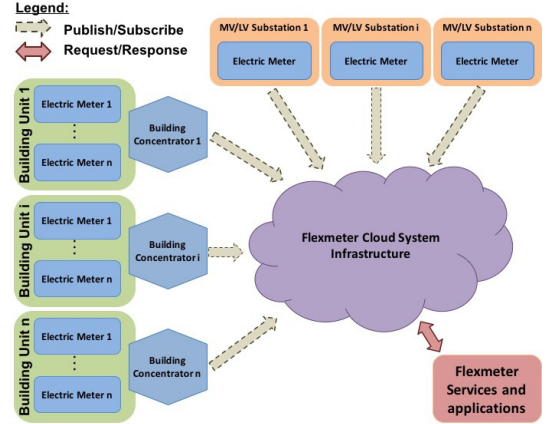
Legend:
Publish/Subscribe
Request/Response

MV/LV Substation 1
Electric Meter

MV/LV Substation i
Electric Meter

MV/LV Substation n
Electric Meter

Building Unit 1
Electric Meter 1
⋮
Electric Meter n
Building Concentrator 1

Building Unit i
Electric Meter 1
⋮
Electric Meter n
Building Concentrator i

Building Unit n
Electric Meter 1
⋮
Electric Meter n
Building Concentrator n

Flexmeter Cloud System Infrastructure

Flexmeter Services and applications